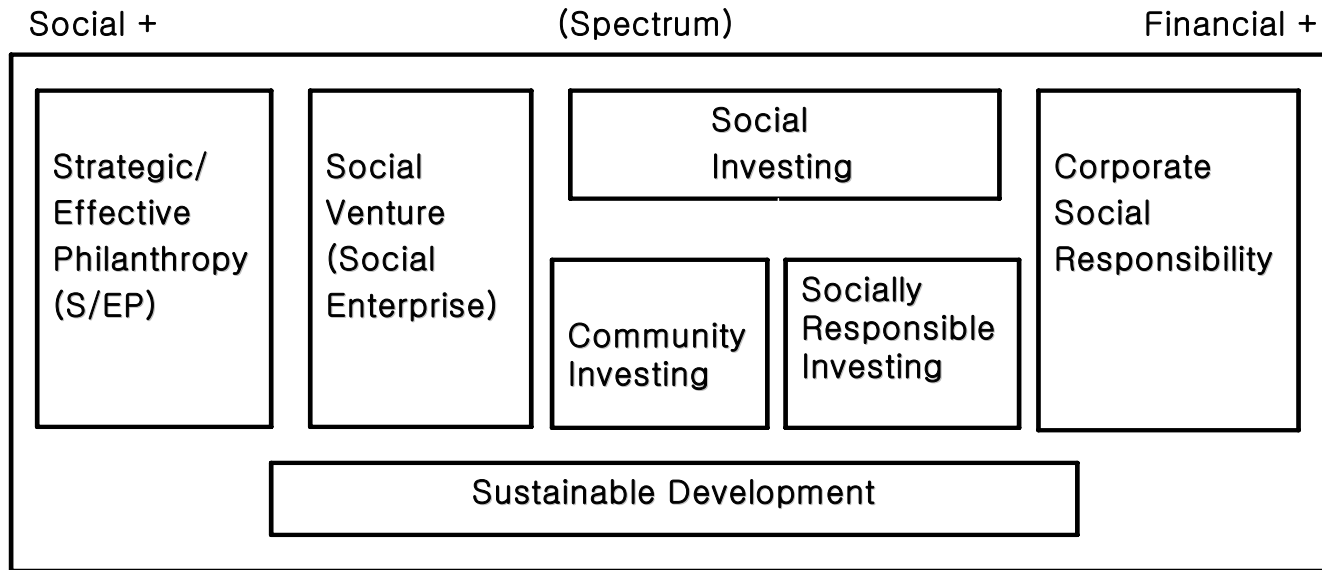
Social +

(Spectrum)

Financial +

Strategic/ Effective Philanthropy (S/EP)

Social Venture (Social Enterprise)

Social Investing

Community Investing

Socially Responsible Investing

Corporate Social Responsibility

Sustainable Development